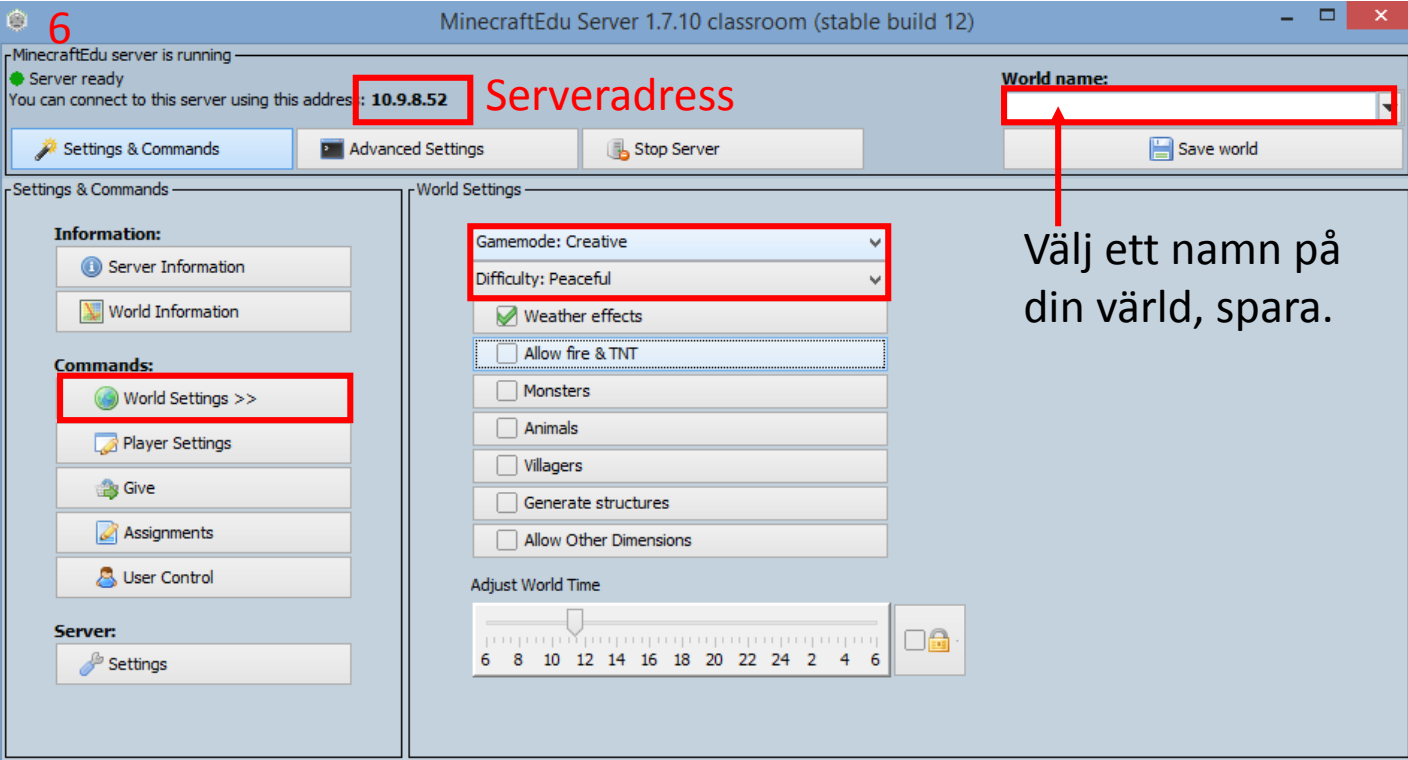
6

MinecraftEdu Server 1.7.10 classroom (stable build 12)

MinecraftEdu server is running

Server ready

You can connect to this server using this addres: 10.9.8.52

Serveradress

World name:

Settings & Commands

Advanced Settings

Stop Server

Save world

Settings & Commands

Information:

Server Information

World Information

Commands:

World Settings >>

Player Settings

Give

Assignments

User Control

Server:

Settings

World Settings

Gamemode: Creative

Difficulty: Peaceful

Weather effects

Allow fire & TNT

Monsters

Animals

Villagers

Generate structures

Allow Other Dimensions

Adjust World Time

6 8 10 12 14 16 18 20 22 24 2 4 6

Välj ett namn på din värld, spara.